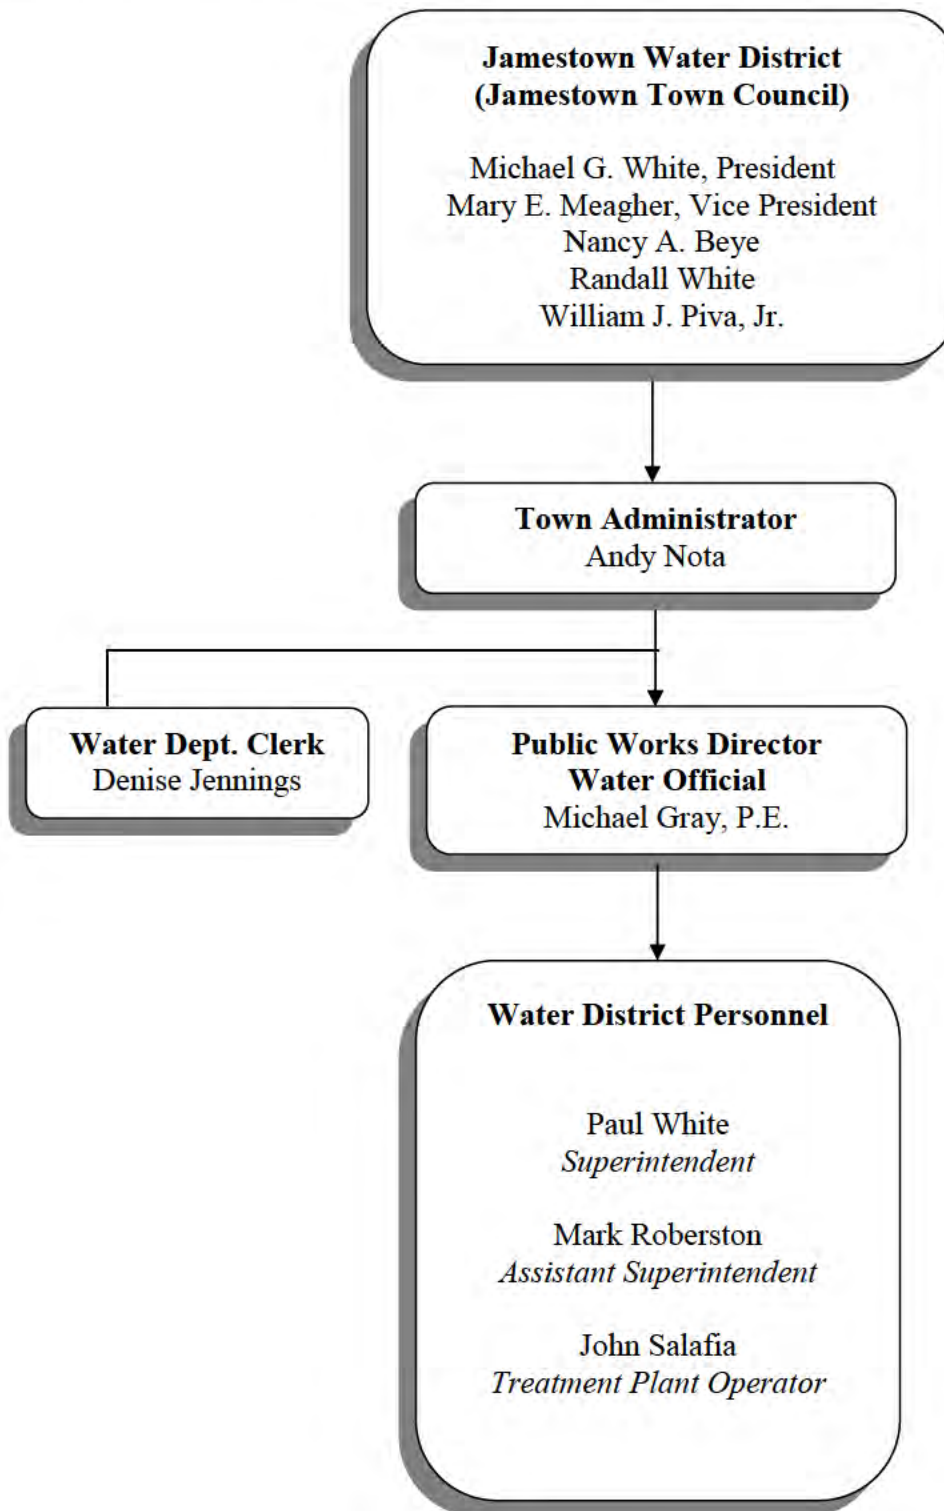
**Jamestown Water District**
**(Jamestown Town Council)**

Michael G. White, President
Mary E. Meagher, Vice President
Nancy A. Beye
Randall White
William J. Piva, Jr.

**Town Administrator**
Andy Nota

**Water Dept. Clerk**
Denise Jennings

**Public Works Director**
**Water Official**
Michael Gray, P.E.

**Water District Personnel**

Paul White
*Superintendent*

Mark Roberston
*Assistant Superintendent*

John Salafia
*Treatment Plant Operator*